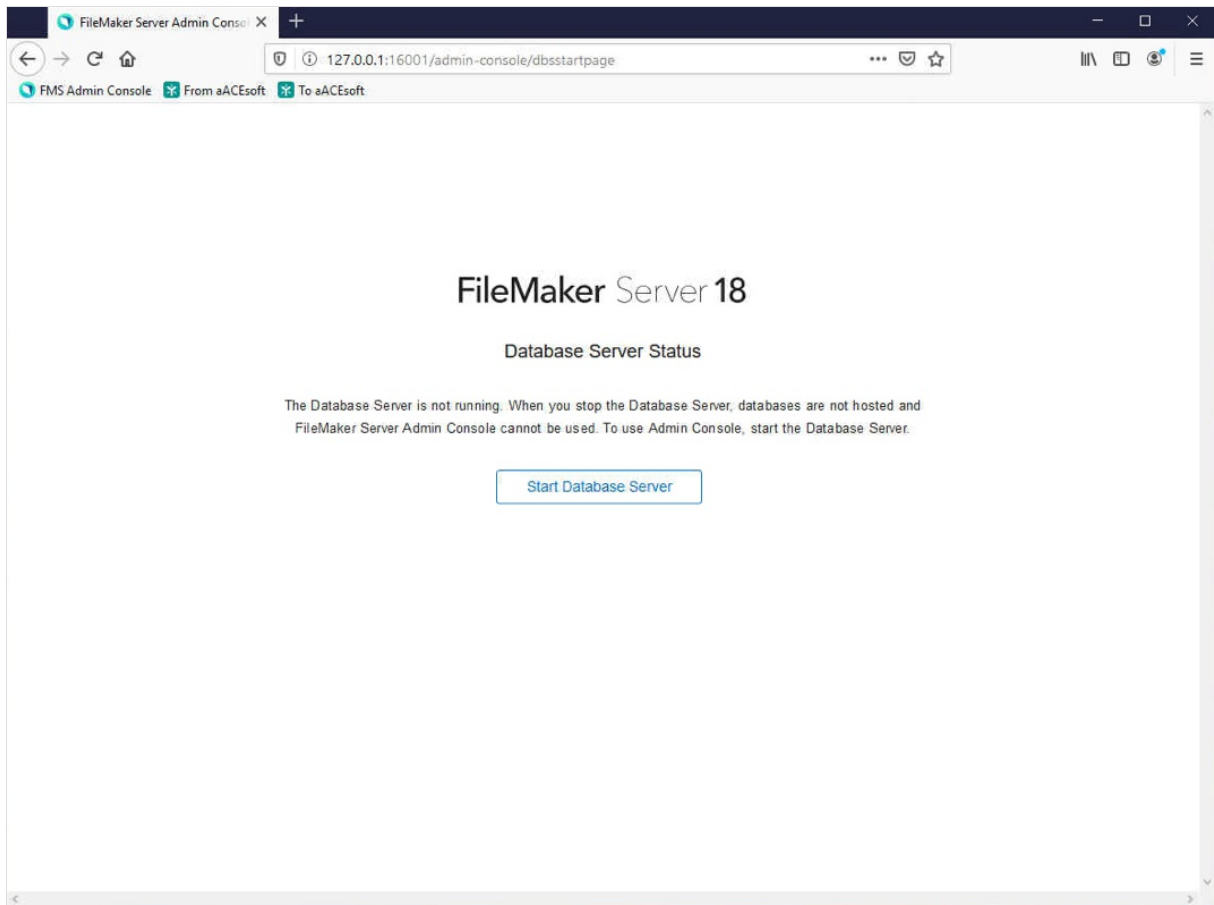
FileMaker Server Admin Consol ×

127.0.0.1:16001/admin-console/dbsstartpage

FMS Admin Console From aACEsoft To aACEsoft

FileMaker Server 18

Database Server Status

The Database Server is not running. When you stop the Database Server, databases are not hosted and FileMaker Server Admin Console cannot be used. To use Admin Console, start the Database Server.

Start Database Server